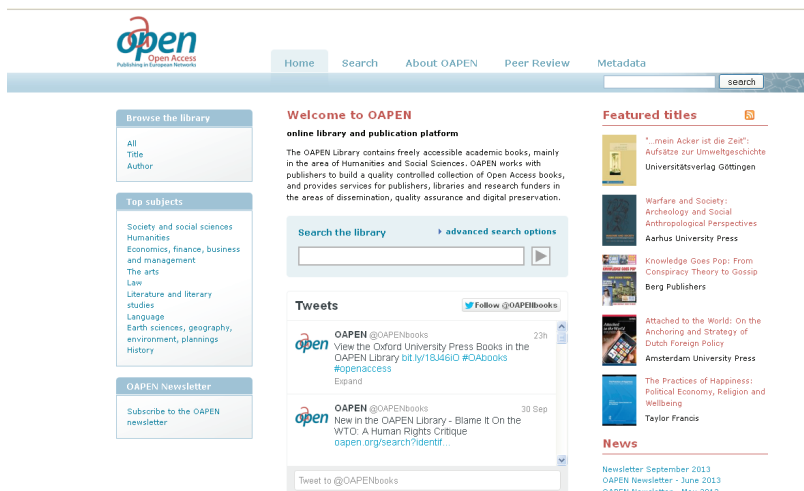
oapen
Open Access
Publishing in European Networks

Home
Search
About OAPEN
Peer Review
Metadata

search

Browse the library
All
Title
Author

Top subjects
Society and social sciences
Humanities
Economics, finance, business and management
The arts
Law
Literature and literary studies
Language
Earth sciences, geography, environment, plannings
History

OAPEN Newsletter
Subscribe to the OAPEN newsletter

Welcome to OAPEN
online library and publication platform

The OAPEN Library contains freely accessible academic books, mainly in the area of Humanities and Social Sciences. OAPEN works with publishers to build a quality controlled collection of Open Access books, and provides services for publishers, libraries and research funders in the areas of dissemination, quality assurance and digital preservation.

Search the library
advanced search options

Tweets
Follow @OAPENbooks

OAPEN @OAPENbooks 23h
View the Oxford University Press Books in the OAPEN Library bit.ly/18J46iO #OAbooks #openaccess
Expand

OAPEN @OAPENbooks 30 Sep
New in the OAPEN Library - Blame It On the WTO: A Human Rights Critique oapen.org/search?identif...

Tweet to @OAPENbooks

Featured titles
"...mein Acker ist die Zeit": Aufsätze zur Umweltgeschichte
Universitätsverlag Göttingen
Warfare and Society: Archeology and Social Anthropological Perspectives
Aarhus University Press
Knowledge Goes Pop: From Conspiracy Theory to Gossip
Berg Publishers
Attached to the World: On the Anchoring and Strategy of Dutch Foreign Policy
Amsterdam University Press
The Practices of Happiness: Political Economy, Religion and Wellbeing
Taylor Francis

News
Newsletter September 2013
OAPEN Newsletter - June 2013
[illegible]